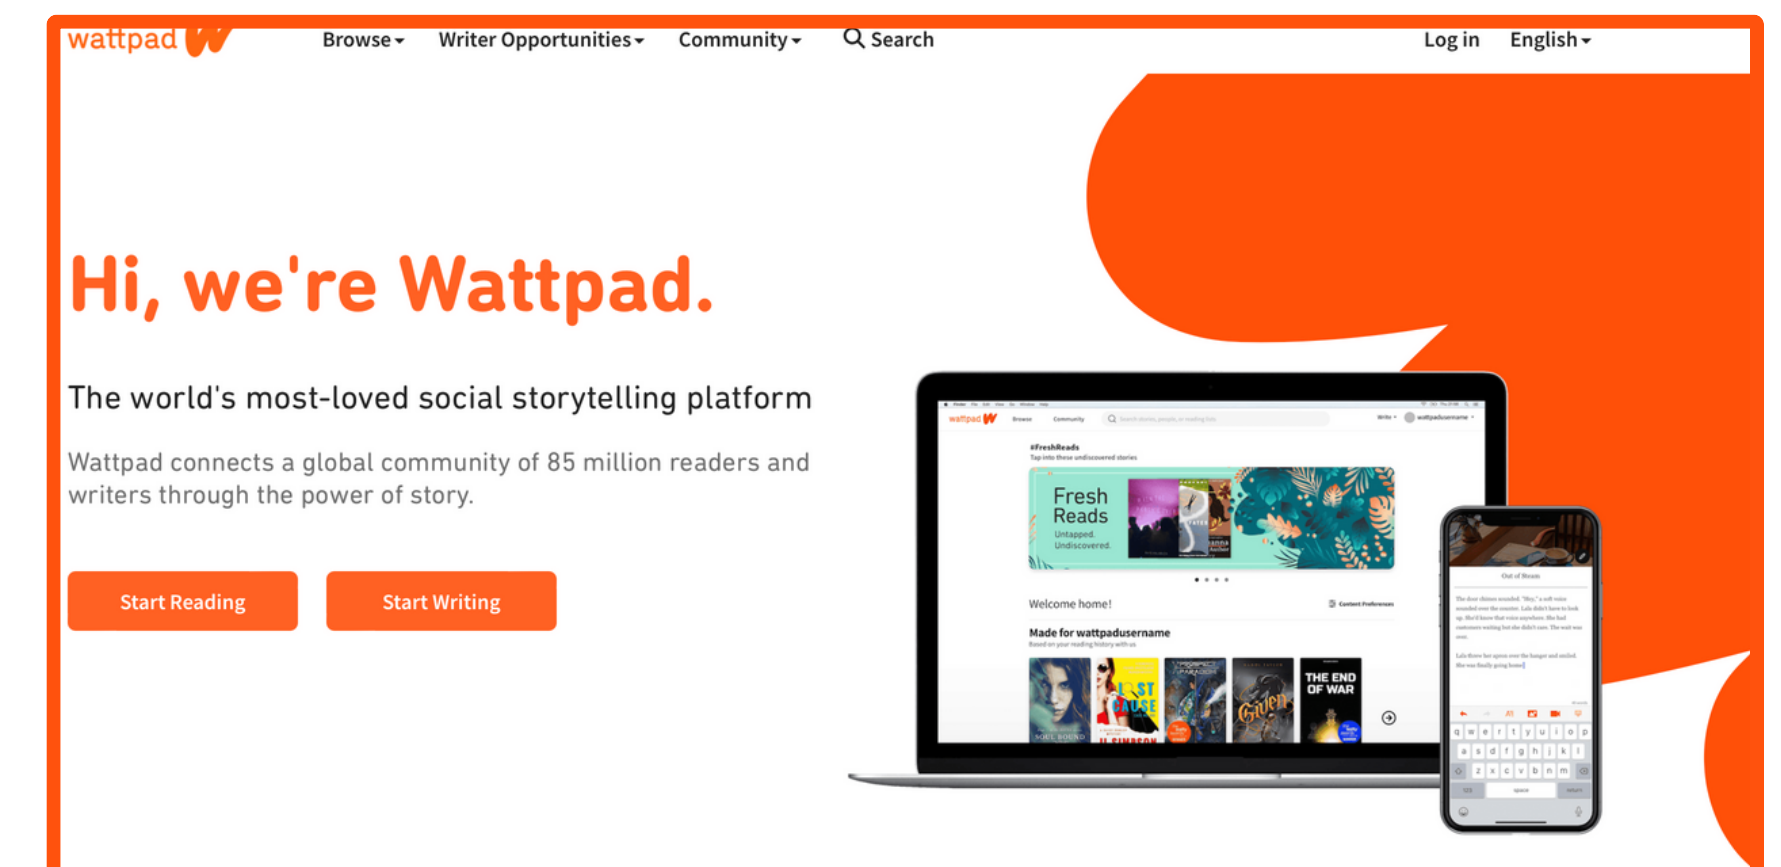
wattpad

Browse ▾ Writer Opportunities ▾ Community ▾ Search

Log in English ▾

Hi, we're Wattpad.

The world's most-loved social storytelling platform

Wattpad connects a global community of 85 million readers and writers through the power of story.

Start Reading

Start Writing

wattpad Browse Community

#FreshReads

Fresh Reads

Untapped. Undiscovered.

Welcome home!

Made for wattpadusername

LOST CAUSE

Given

THE END OF WAR

Out of Steam